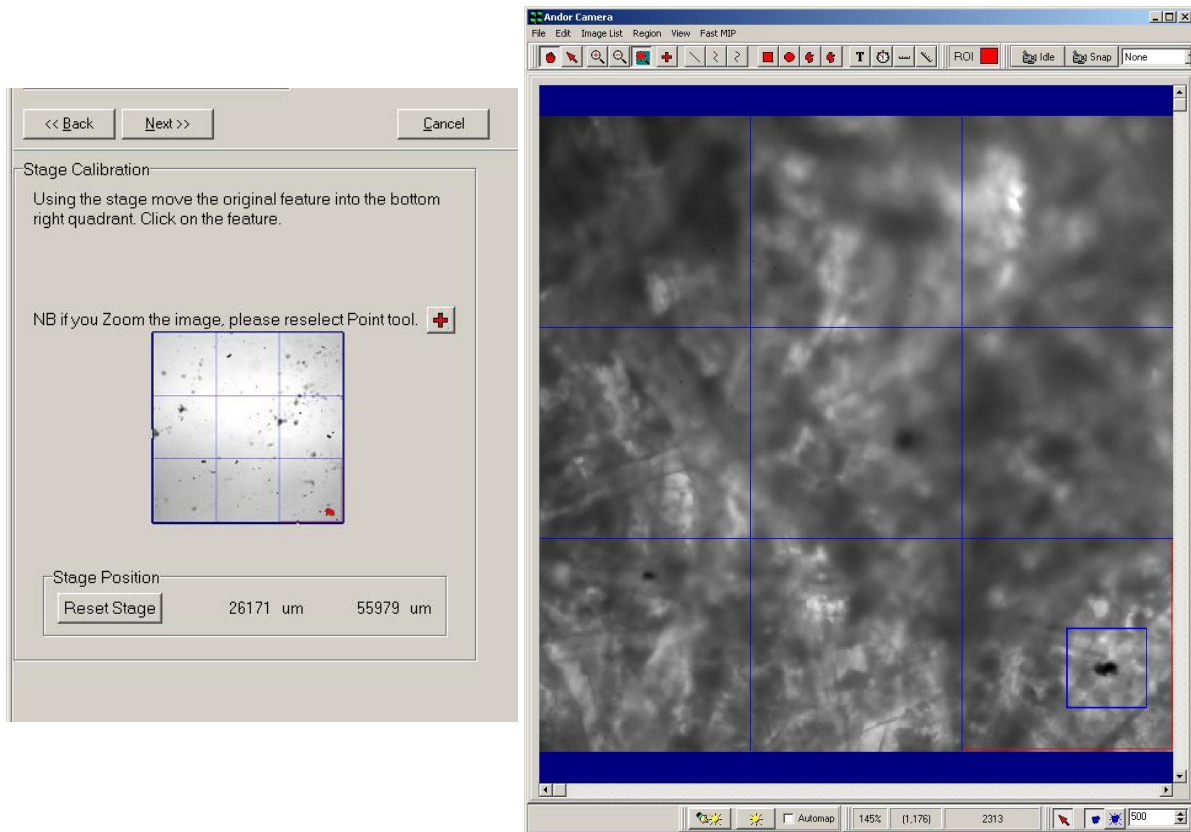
<< Back

Next >>

Cancel

Stage Calibration

Using the stage move the original feature into the bottom right quadrant. Click on the feature.

NB if you Zoom the image, please reselect Point tool.

Stage Position

Reset Stage

26171 um

55979 um

Andor Camera

File Edit Image List Region View Fast MIP

T

ROI

Idle

Snap

None

Automap

145%

(1,176)

2313

500